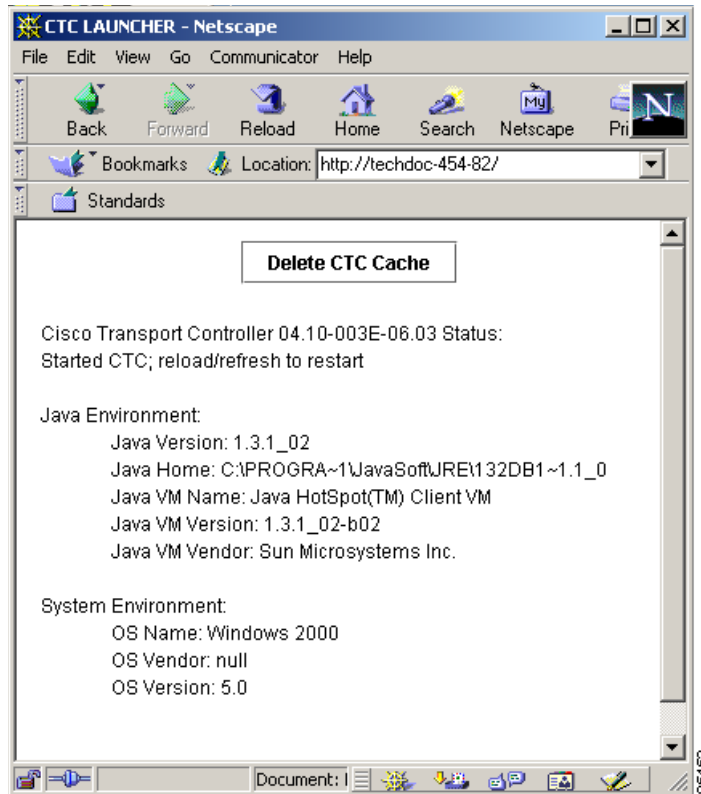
CTC LAUNCHER - Netscape

File Edit View Go Communicator Help

Back Forward Reload Home Search Netscape Pri

Bookmarks Location: http://techdoc-454-82/

Standards

Delete CTC Cache

Cisco Transport Controller 04.10-003E-06.03 Status:
Started CTC; reload/refresh to restart

Java Environment:
Java Version: 1.3.1_02
Java Home: C:\PROGRA~1\JavaSoft\JRE\132DB1~1.1_0
Java VM Name: Java HotSpot(TM) Client VM
Java VM Version: 1.3.1_02-b02
Java VM Vendor: Sun Microsystems Inc.

System Environment:
OS Name: Windows 2000
OS Vendor: null
OS Version: 5.0

Document: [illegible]